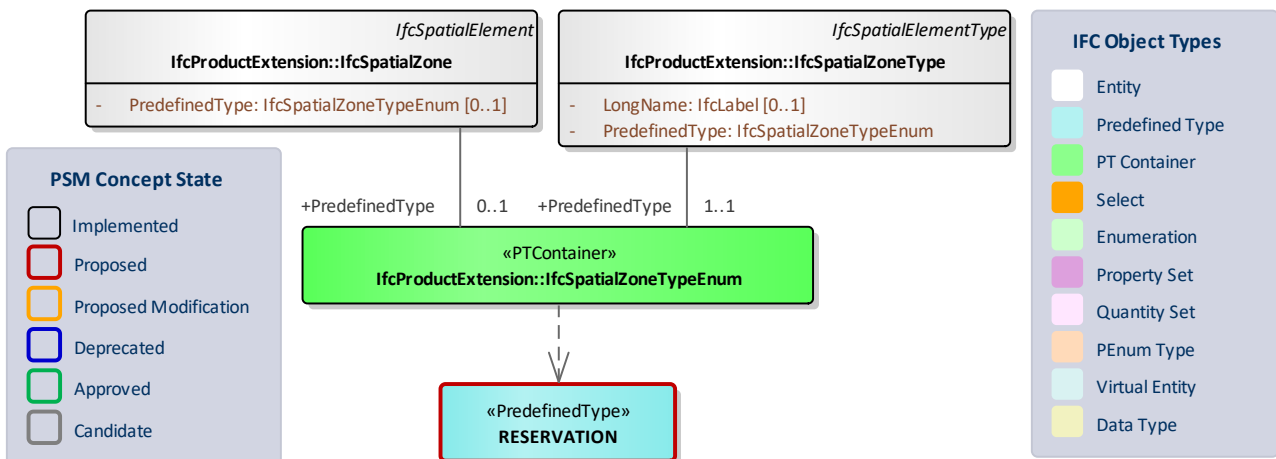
IfcSpatialElement
IfcProductExtension::IfcSpatialZone

- PredefinedType: IfcSpatialZoneTypeEnum [0..1]

IfcSpatialElementType
IfcProductExtension::IfcSpatialZoneType

- LongName: IfcLabel [0..1]
- PredefinedType: IfcSpatialZoneTypeEnum

IFC Object Types

Entity
Predefined Type
PT Container
Select
Enumeration
Property Set
Quantity Set
PEnum Type
Virtual Entity
Data Type

PSM Concept State

Implemented
Proposed
Proposed Modification
Deprecated
Approved
Candidate

+PredefinedType 0..1 +PredefinedType 1..1

«PTContainer»
IfcProductExtension::IfcSpatialZoneTypeEnum

«PredefinedType»
RESERVATION